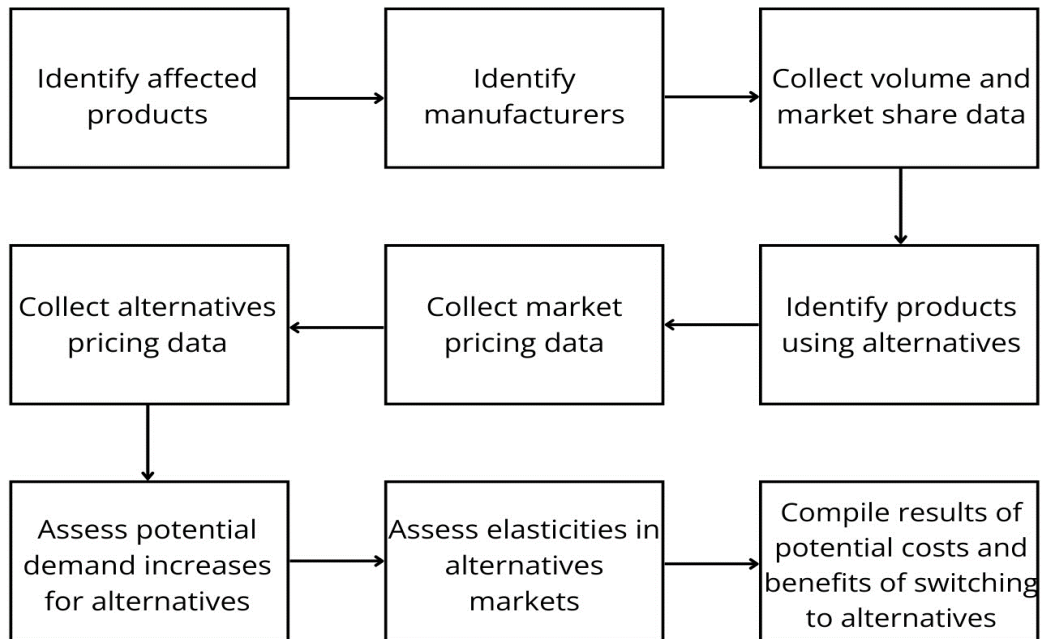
Identify affected products

Identify manufacturers

Collect volume and market share data

Identify products using alternatives

Collect market pricing data

Collect alternatives pricing data

Assess potential demand increases for alternatives

Assess elasticities in alternatives markets

Compile results of potential costs and benefits of switching to alternatives